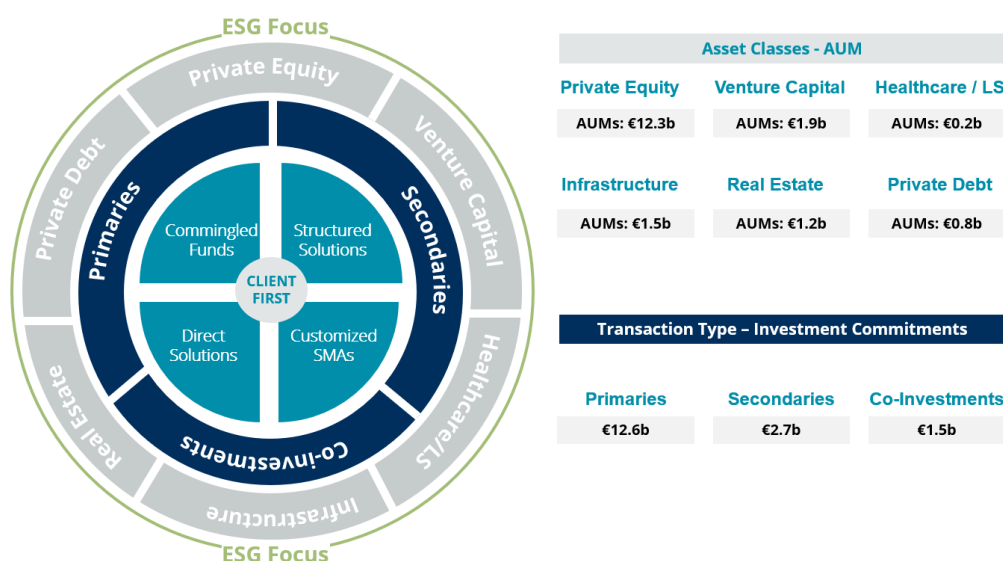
ESG Focus

Private Equity

Venture Capital

Healthcare/LS

Infrastructure

Real Estate

Private Debt

Primaries

Secondaries

Co-investments

Commingled Funds

Structured Solutions

CLIENT FIRST

Direct Solutions

Customized SMAs

ESG Focus

Asset Classes - AUM

| Private Equity | Venture Capital | Healthcare / LS |
|---|---|---|
| AUMs: €12.3b | AUMs: €1.9b | AUMs: €0.2b |
| Infrastructure | Real Estate | Private Debt |
| AUMs: €1.5b | AUMs: €1.2b | AUMs: €0.8b |

Transaction Type – Investment Commitments

| Primaries | Secondaries | Co-Investments |
|---|---|---|
| €12.6b | €2.7b | €1.5b |